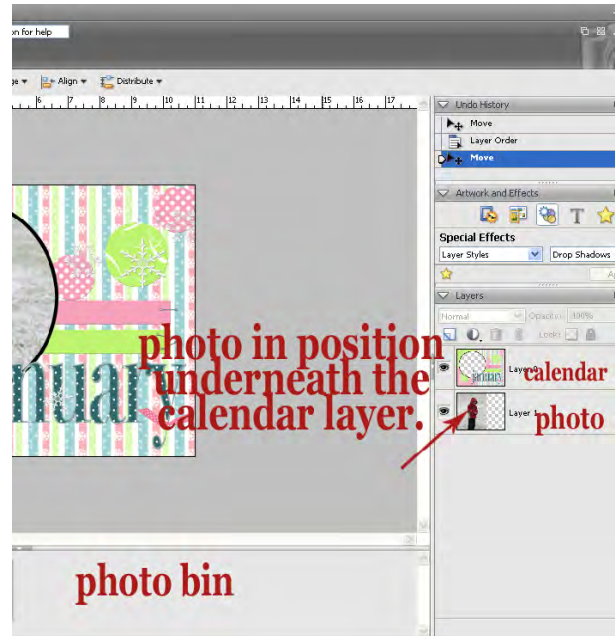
on for help

ge ▾ Align ▾ Distribute ▾

6 7 8 9 10 11 12 13 14 15 16 17

Undo History
Move
Layer Order
Move

Artwork and Effects

Special Effects
Layer Styles
Drop Shadows

Layers
Normal
Opacity: 100%
Lock:

nuary

photo in position underneath the calendar layer.

Layer 0
calendar

Layer 1
photo

photo bin